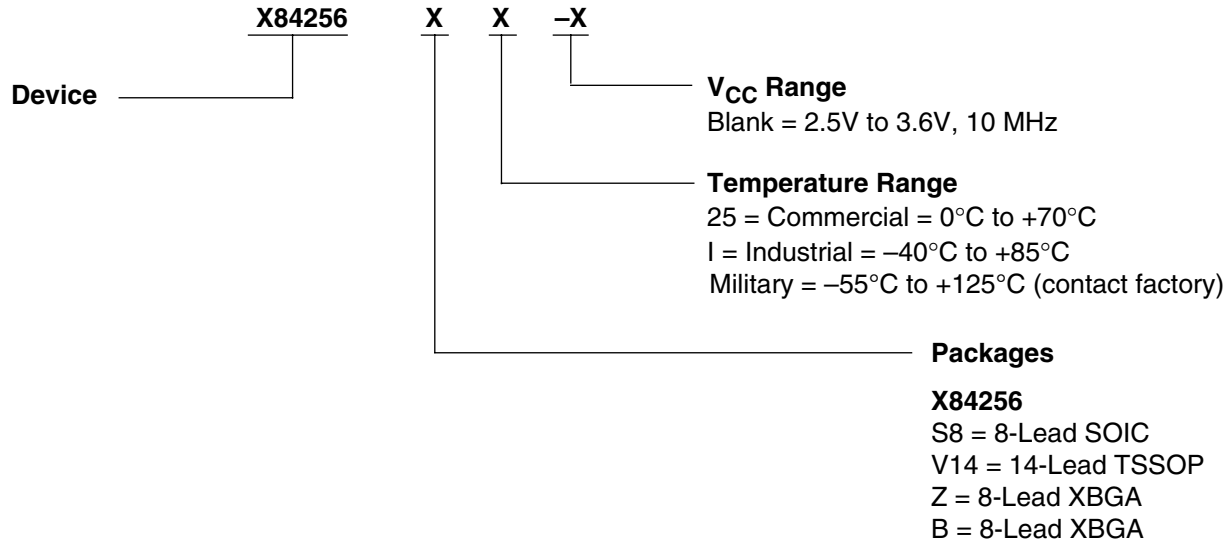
X84256 X X –X

Device

$V_{CC}$ Range
Blank = 2.5V to 3.6V, 10 MHz

Temperature Range
25 = Commercial = 0°C to +70°C
I = Industrial = –40°C to +85°C
Military = –55°C to +125°C (contact factory)

Packages

X84256
S8 = 8-Lead SOIC
V14 = 14-Lead TSSOP
Z = 8-Lead XBGA
B = 8-Lead XBGA